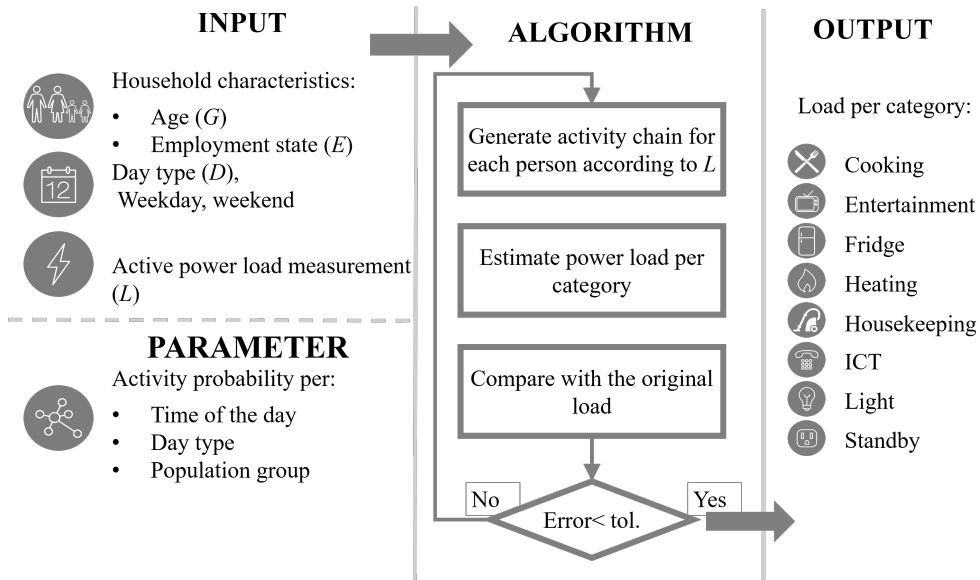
INPUT

Household characteristics:
- Age ($G$)
- Employment state ($E$)

Day type ($D$),
Weekday, weekend

12

Active power load measurement ($L$)

PARAMETER

Activity probability per:
- Time of the day
- Day type
- Population group

ALGORITHM

Generate activity chain for each person according to $L$

Estimate power load per category

Compare with the original load

No

Error< tol.

Yes

OUTPUT

Load per category:

Cooking
Entertainment
Fridge
Heating
Housekeeping
ICT
Light
Standby